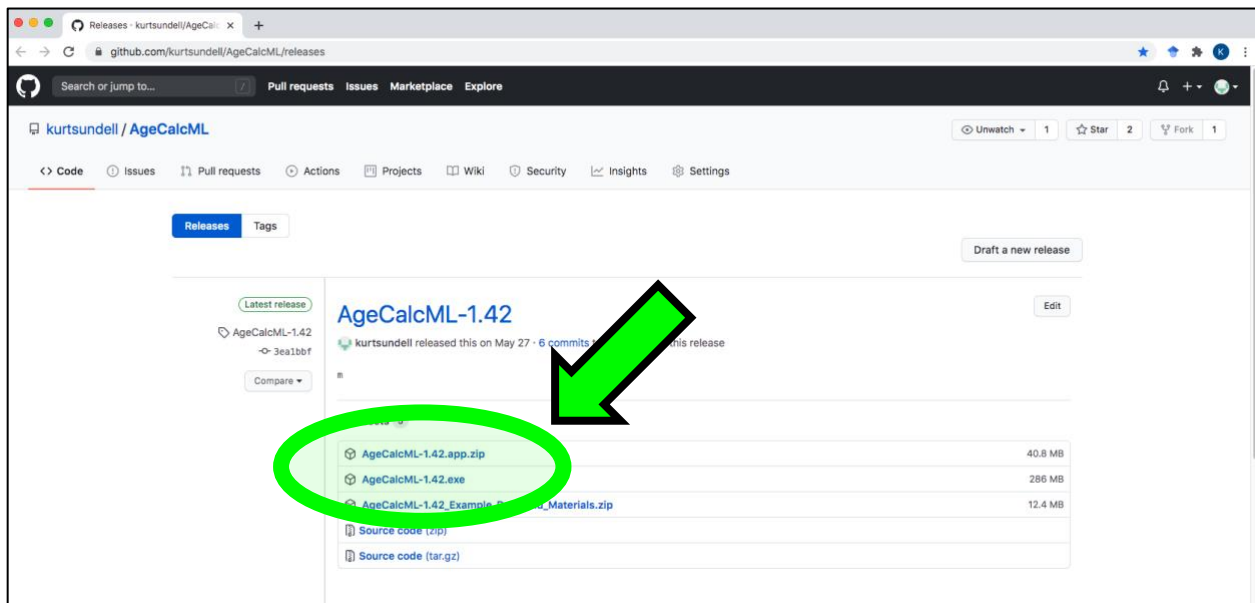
Releases · kurtsundell/AgeCalc ×
+
github.com/kurtsundell/AgeCalcML/releases
K
Search or jump to...
/
Pull requests Issues Marketplace Explore
kurtsundell / AgeCalcML
Unwatch 1 Star 2 Fork 1
<> Code Issues Pull requests Actions Projects Wiki Security Insights Settings
Releases Tags
Draft a new release
Latest release
AgeCalcML-1.42
3ea1bbf
Compare
AgeCalcML-1.42
Edit
kurtsundell released this on May 27 · 6 commits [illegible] this release
m
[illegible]
AgeCalcML-1.42.app.zip 40.8 MB
AgeCalcML-1.42.exe 286 MB
AgeCalcML-1.42_Example_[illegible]_Materials.zip 12.4 MB
Source code (zip)
Source code (tar.gz)